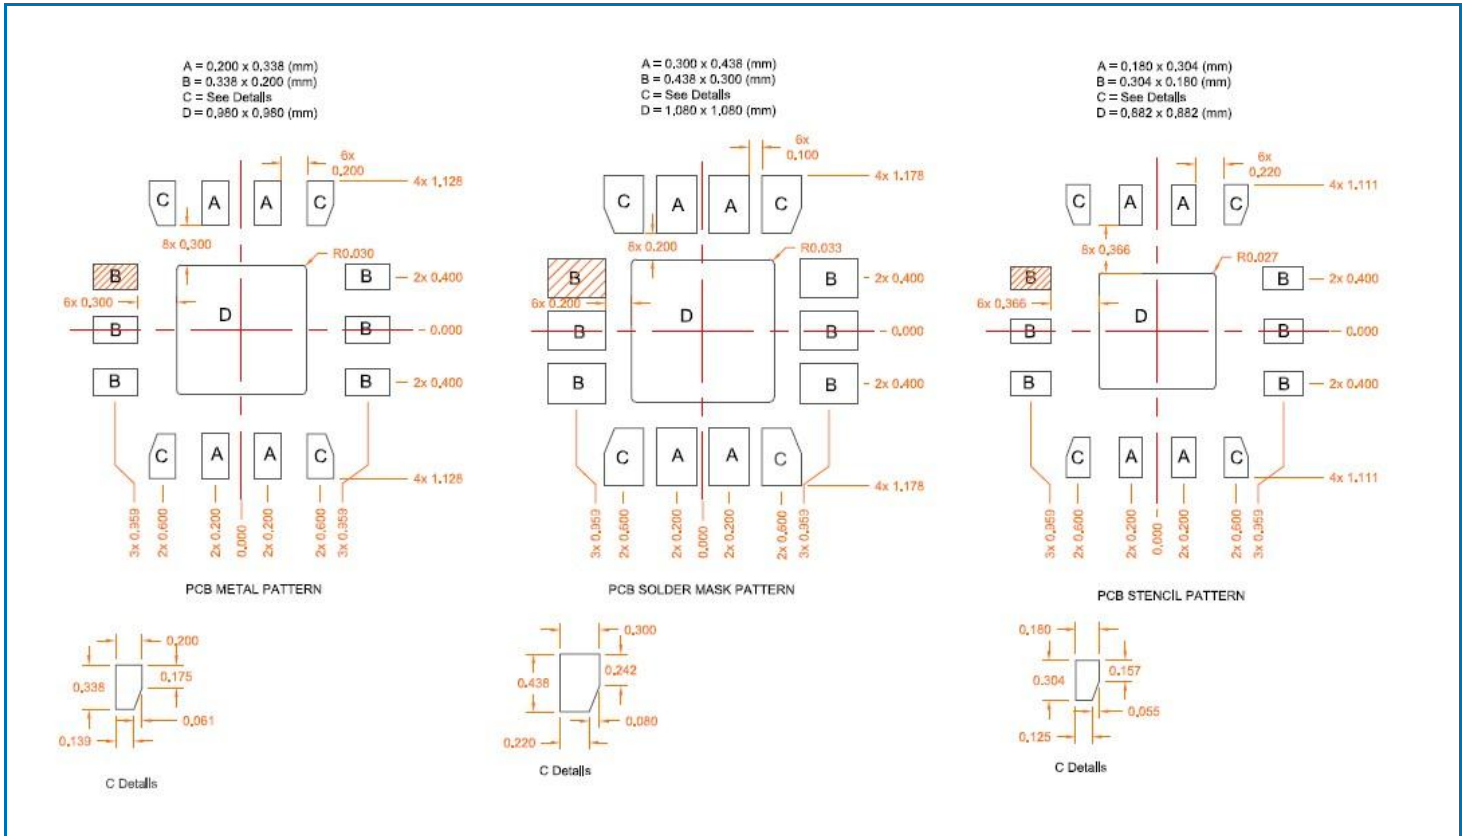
A = 0.200 x 0.338 (mm)
B = 0.338 x 0.200 (mm)
C = See Details
D = 0.980 x 0.980 (mm)

6x 0.200
4x 1.128
C A A C
8x 0.300
R0.030
B
2x 0.400
6x 0.300
D
B B
0.000
B B
2x 0.400
C A A C
4x 1.128
3x 0.359 2x 0.600 2x 0.200 0.000 2x 0.200 2x 0.600 3x 0.359

PCB METAL PATTERN

0.200
0.338
0.175
0.061
0.139

C Details

A = 0.300 x 0.438 (mm)
B = 0.438 x 0.300 (mm)
C = See Details
D = 1.080 x 1.080 (mm)

6x 0.100
4x 1.178
C A A C
8x 0.200
R0.033
B
2x 0.400
6x 0.200
D
B B
0.000
B B
2x 0.400
C A A C
4x 1.178
3x 0.959 2x 0.600 2x 0.200 0.000 2x 0.200 2x 0.600 3x 0.959

PCB SOLDER MASK PATTERN

0.300
0.438
0.242
0.080
0.220

C Details

A = 0.180 x 0.304 (mm)
B = 0.304 x 0.180 (mm)
C = See Details
D = 0.882 x 0.882 (mm)

6x 0.220
4x 1.111
C A A C
8x 0.366
R0.027
B
2x 0.400
6x 0.366
D
B B
0.000
B B
2x 0.400
C A A C
4x 1.111
3x 0.959 2x 0.600 2x 0.200 0.000 2x 0.200 2x 0.600 3x 0.959

PCB STENCIL PATTERN

0.180
0.304
0.157
0.055
0.125

C Details